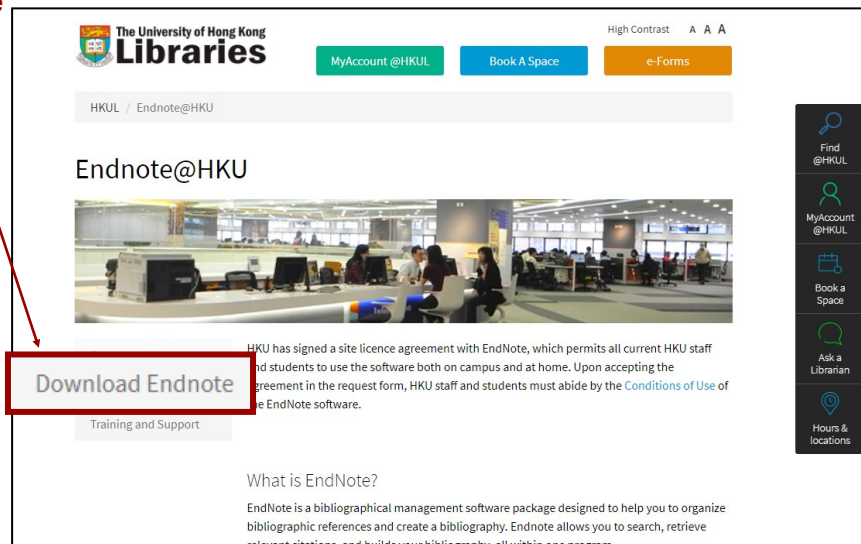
The University of Hong Kong
Libraries

High Contrast A A A

MyAccount @HKUL
Book A Space
e-Forms

HKUL / Endnote@HKU

Endnote@HKU

Download Endnote

Training and Support

HKU has signed a site licence agreement with EndNote, which permits all current HKU staff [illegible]nd students to use the software both on campus and at home. Upon accepting the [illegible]greement in the request form, HKU staff and students must abide by the Conditions of Use of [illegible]e EndNote software.

What is EndNote?

EndNote is a bibliographical management software package designed to help you to organize bibliographic references and create a bibliography. Endnote allows you to search, retrieve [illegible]

Find @HKUL
MyAccount @HKUL
Book a Space
Ask a Librarian
Hours & locations